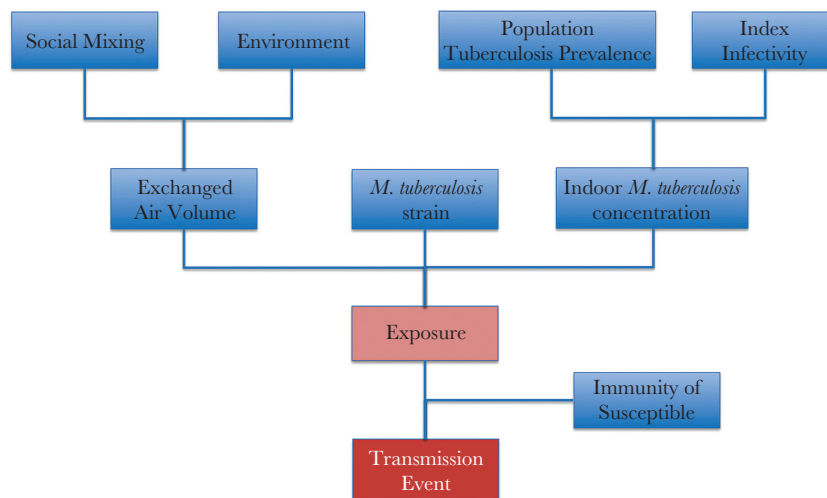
Social Mixing

Environment

Population Tuberculosis Prevalence

Index Infectivity

Exchanged Air Volume

M. tuberculosis strain

Indoor M. tuberculosis concentration

Exposure

Immunity of Susceptible

Transmission Event